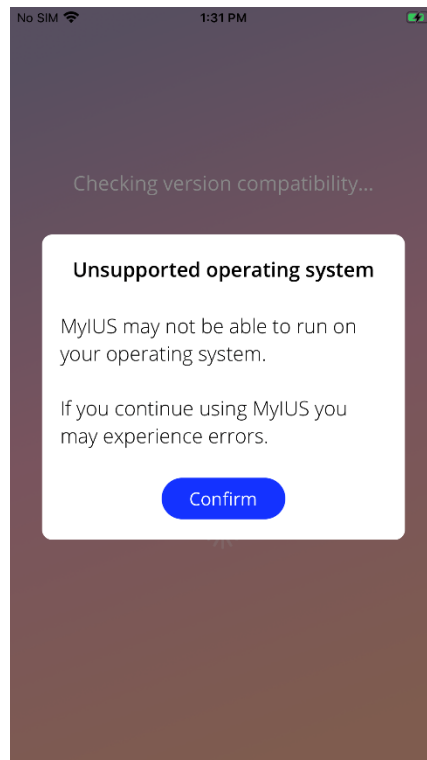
No SIM

1:31 PM

Checking version compatibility...

Unsupported operating system

MyIUS may not be able to run on your operating system.

If you continue using MyIUS you may experience errors.

Confirm